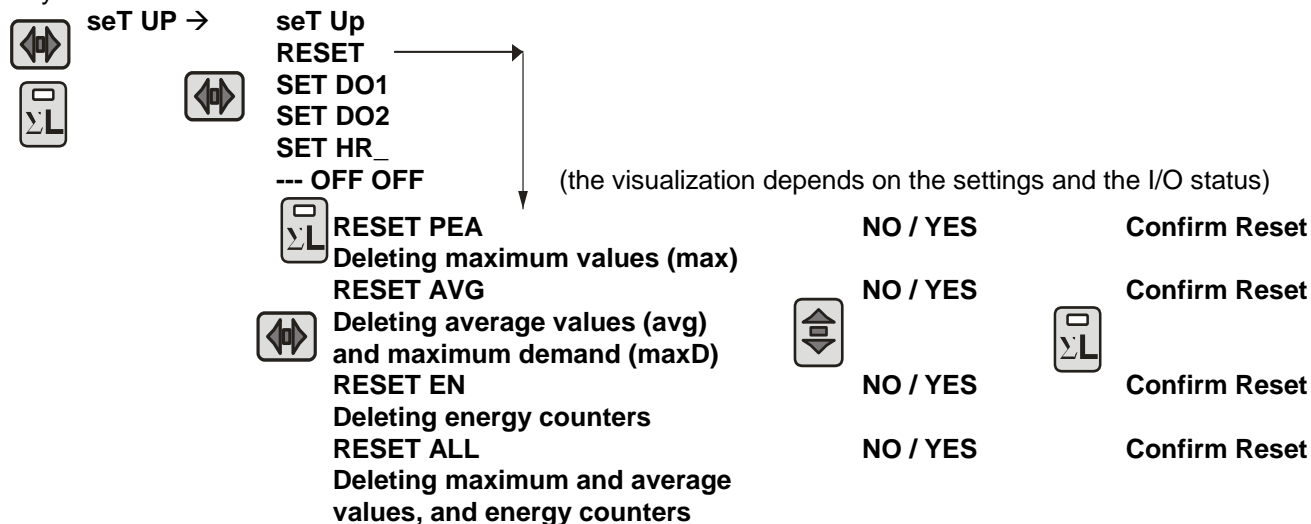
seT UP → seT Up
RESET
SET DO1
SET DO2
SET HR_
--- OFF OFF (the visualization depends on the settings and the I/O status)

RESET PEA NO / YES Confirm Reset
Deleting maximum values (max)
RESET AVG NO / YES Confirm Reset
Deleting average values (avg) and maximum demand (maxD)
RESET EN NO / YES Confirm Reset
Deleting energy counters
RESET ALL NO / YES Confirm Reset
Deleting maximum and average values, and energy counters